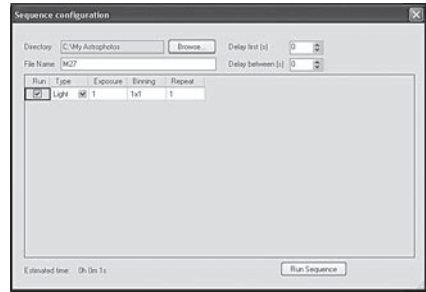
Sequence configuration

Directory C:\My Astrophotos Browse... Delay first (s) 0
File Name M27 Delay between (s) 0

| Run | Type | | Exposure | Binning | Repeat |
|---|---|---|---|---|---|
| ☑ | Light | ☑ | 1 | 1x1 | 1 |

Estimated time: 0h 0m 1s Run Sequence